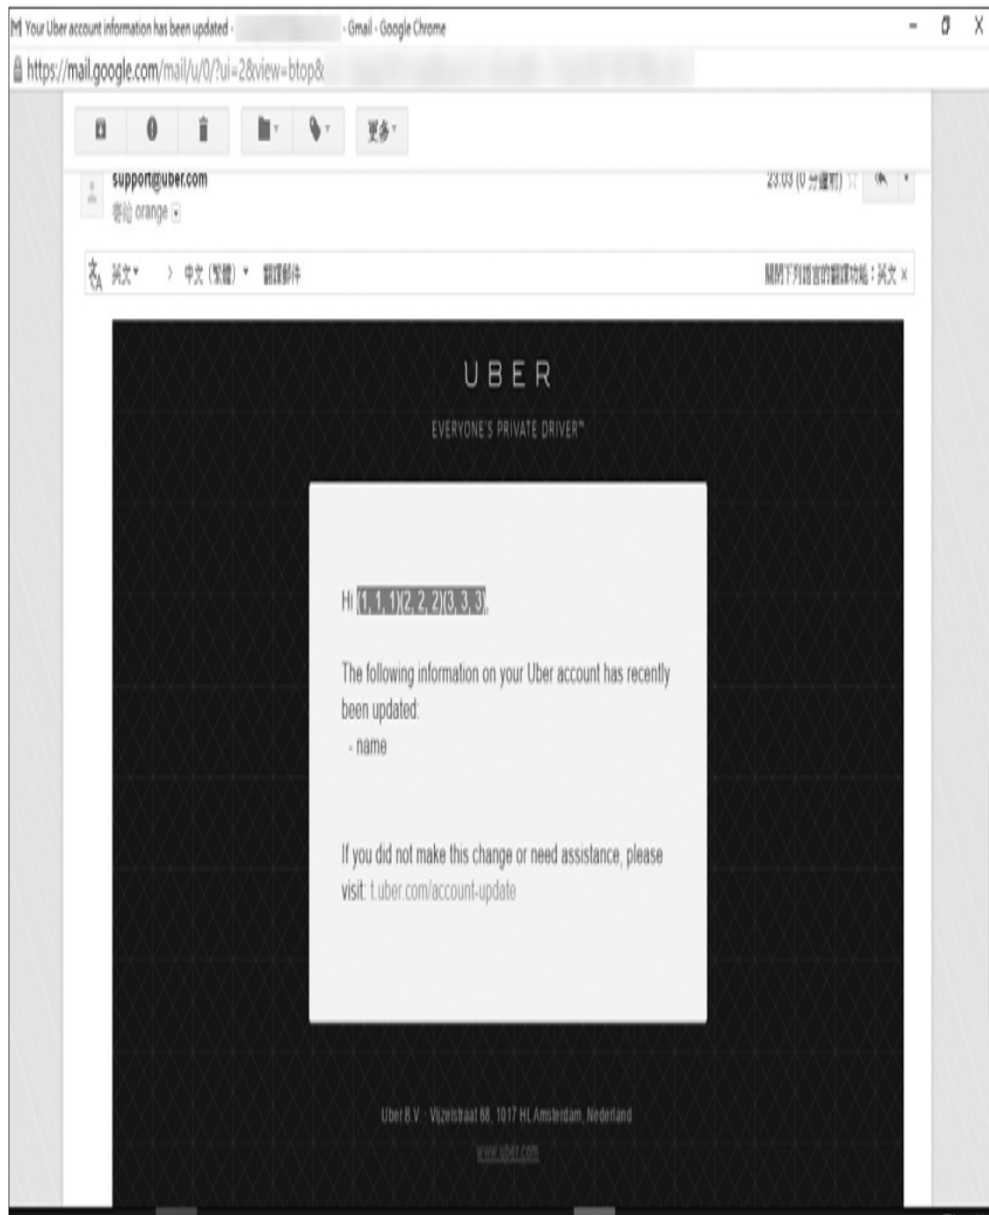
Your Uber account information has been updated - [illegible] - Gmail - Google Chrome

https://mail.google.com/mail/u/0/?ui=2&view=btop&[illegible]

更多

support@uber.com
寄給 orange

23:03 (0 分鐘前)

英文 > 中文 (繁體) 翻譯郵件

關閉下列語言的翻譯功能：英文 ×

UBER

EVERYONE'S PRIVATE DRIVER™

Hi (1, 1, 1)(2, 2, 2)(3, 3, 3),

The following information on your Uber account has recently been updated:
- name

If you did not make this change or need assistance, please visit: t.uber.com/account-update

Uber B.V. · Vijzelstraat 68, 1017 HL Amsterdam, Nederland

www.uber.com